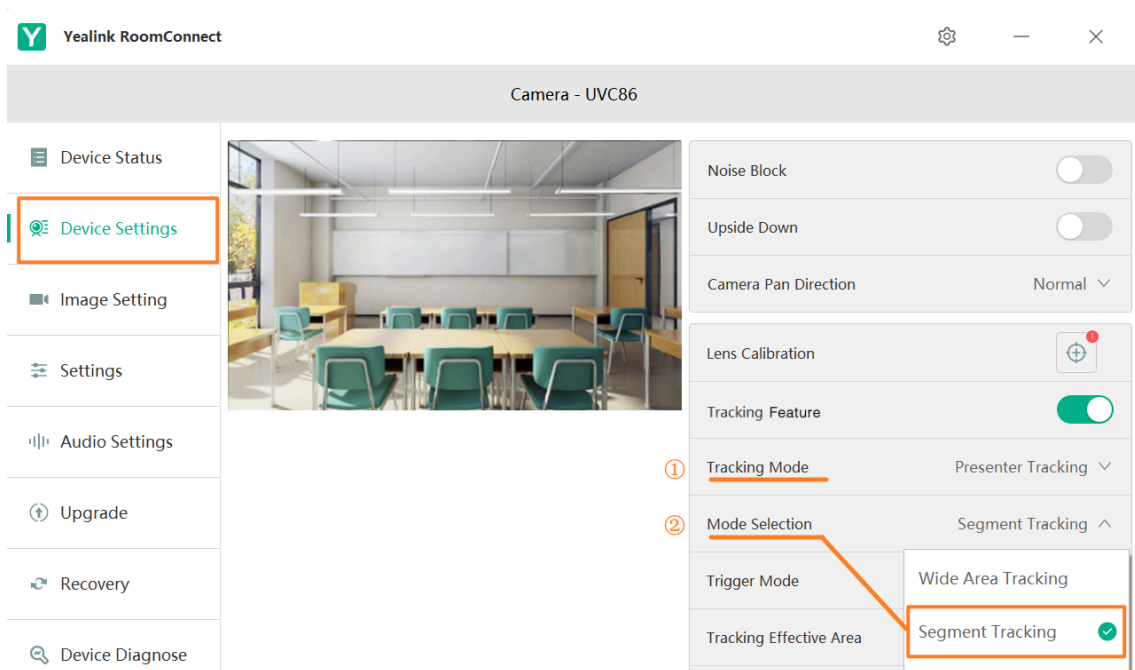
Y Yealink RoomConnect

Camera - UVC86

Device Status

Device Settings

Image Setting

Settings

Audio Settings

Upgrade

Recovery

Device Diagnose

Noise Block

Upside Down

Camera Pan Direction Normal

Lens Calibration

Tracking Feature

① Tracking Mode Presenter Tracking

② Mode Selection Segment Tracking

Trigger Mode

Tracking Effective Area

Wide Area Tracking

Segment Tracking